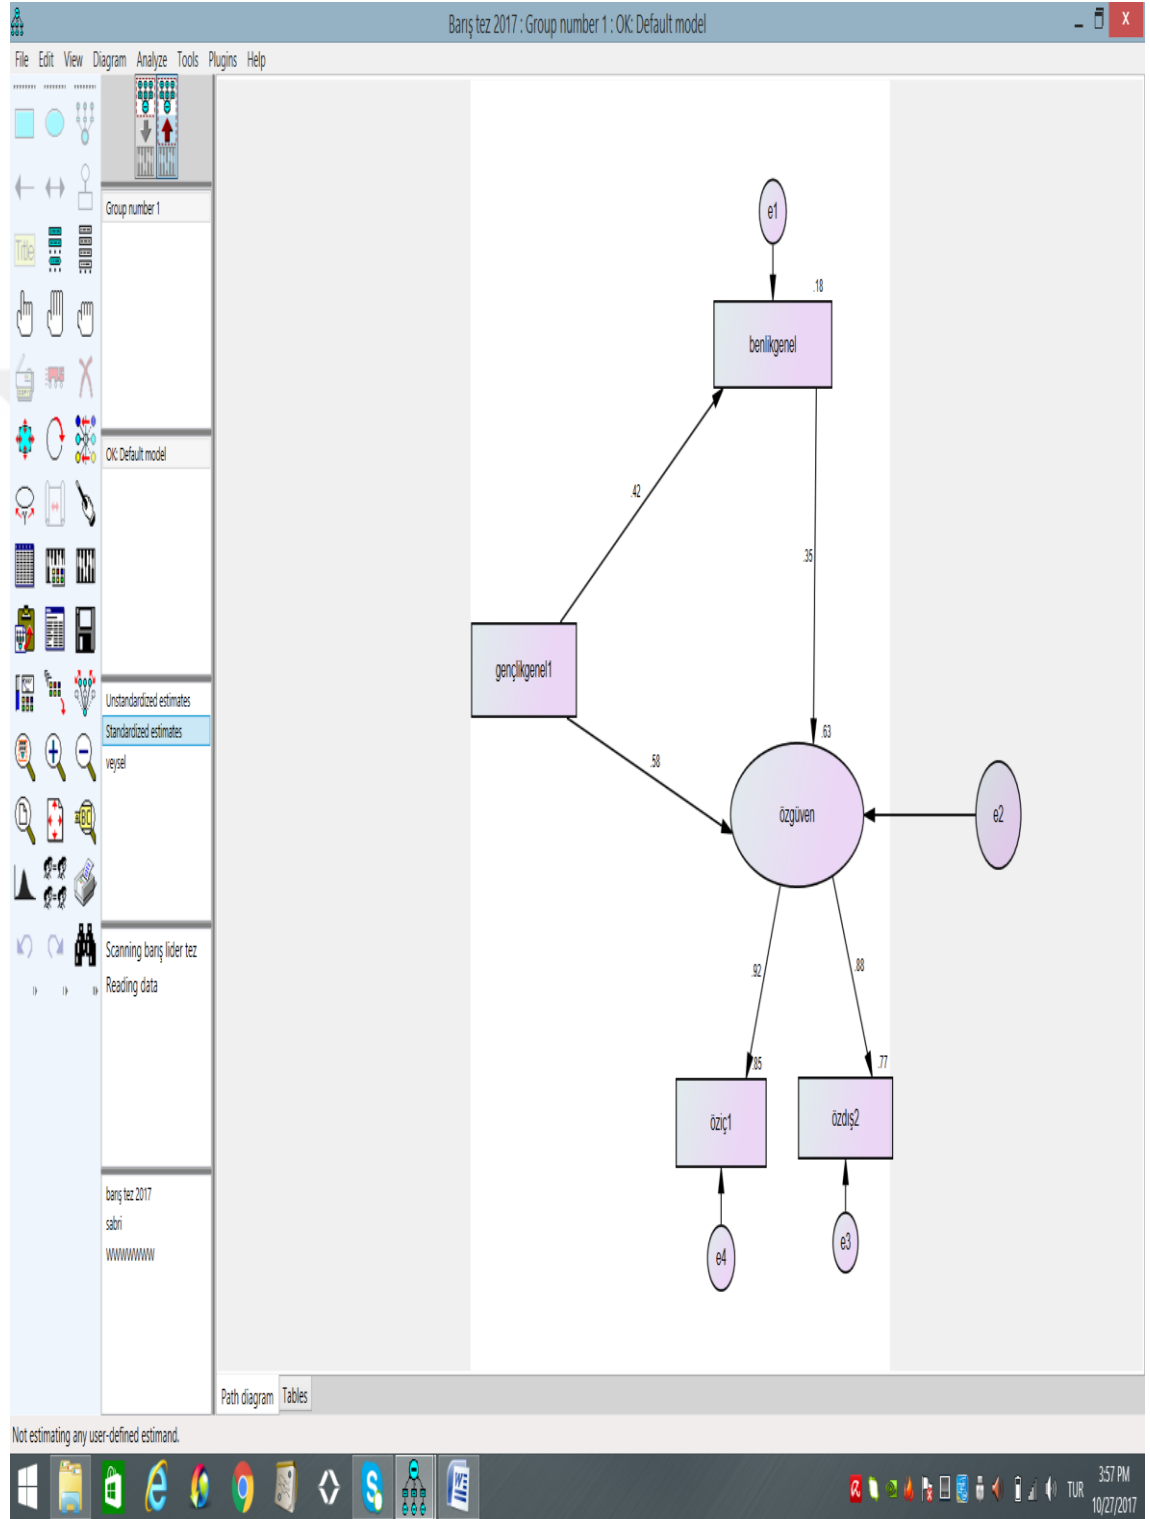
Barış tez 2017 : Group number 1 : OK: Default model

File Edit View Diagram Analyze Tools Plugins Help

Title

Group number 1

OK: Default model

Unstandardized estimates
Standardized estimates
veysel

Scanning barış lider tez
Reading data

barış tez 2017
sabri
WWWWWWW

e1
.18
benlikgenel
.42
.35
gençlikgenel1
.63
.58
özgüven
e2
.92
.88
.85
.77
öziç1
özdış2
e4
e3

Path diagram Tables

Not estimating any user-defined estimand.

TUR 3:57 PM 10/27/2017